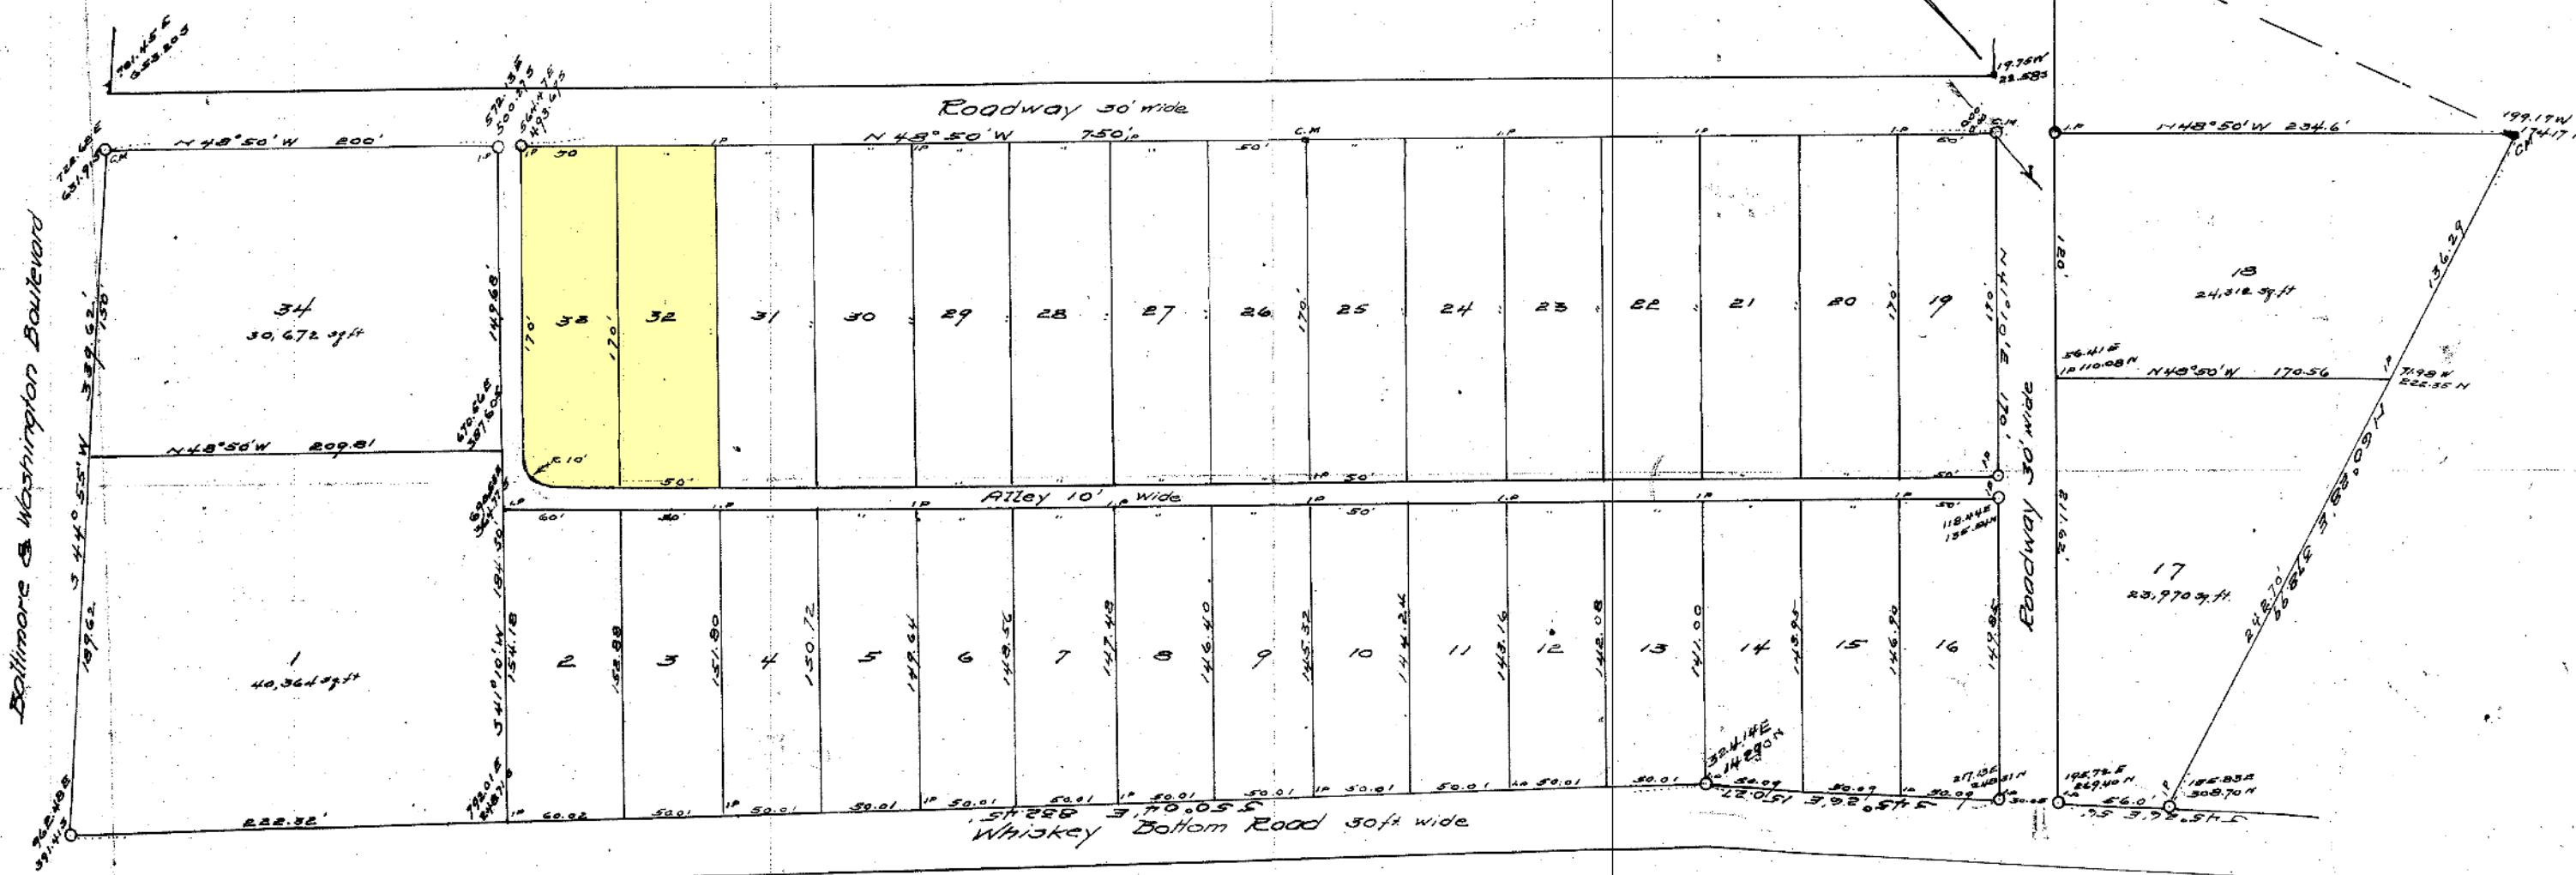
781.45E
653.205

Roadway 30' wide

19.75W
22.585

728.68E
631.915

572.35E
500.775
564.476
493.675

N 48°50'W 200'

N 48°50'W 750.10

N 48°50'W 234.6'

199.17W
174.17

Baltimore & Washington Boulevard

S 44°55'W 339.62'

150'

34
30,672 sq.ft

149.68

33

32

31

30

29

28

27

26

25

24

23

22

21

20

19

170'

170'

170'

170'

170'

18
24,312 sq.ft

136.29

56.41E
110.08N

N 48°50'W 170.56

71.98W
222.35N

670.66E
587.60

N 48°50'W 209.81

R 10'

50'

Alley 10' wide

Roadway 30' wide

S 33°09'09 N

242.70'

118.44E
135.94N

60'

50'

50'

184.50'

S 41°10'W

189.62

1
40,364 sq.ft

154.18

2

152.88

3

151.80

4

150.72

5

149.64

6

148.56

7

147.48

8

146.40

9

145.32

10

144.24

11

143.16

12

142.08

13

141.00

14

143.95

15

146.90

16

149.85

17
23,970 sq.ft.

129.12

32.414E
314.290N

217.13E
248.31N

195.72E
269.40N

186.83E
308.70N

962.48E
391.415

742.01E
548.71

222.32'

60.02

50.01

50.01

50.01

50.01

50.01

50.01

50.01

50.01

50.01

50.01

50.09

50.09

50.09

30.08

56.0

S 41°10'05 E 588.45

S 45°29'E 151.72

S 45°27'E .75

Whiskey Bottom Road 30ft wide